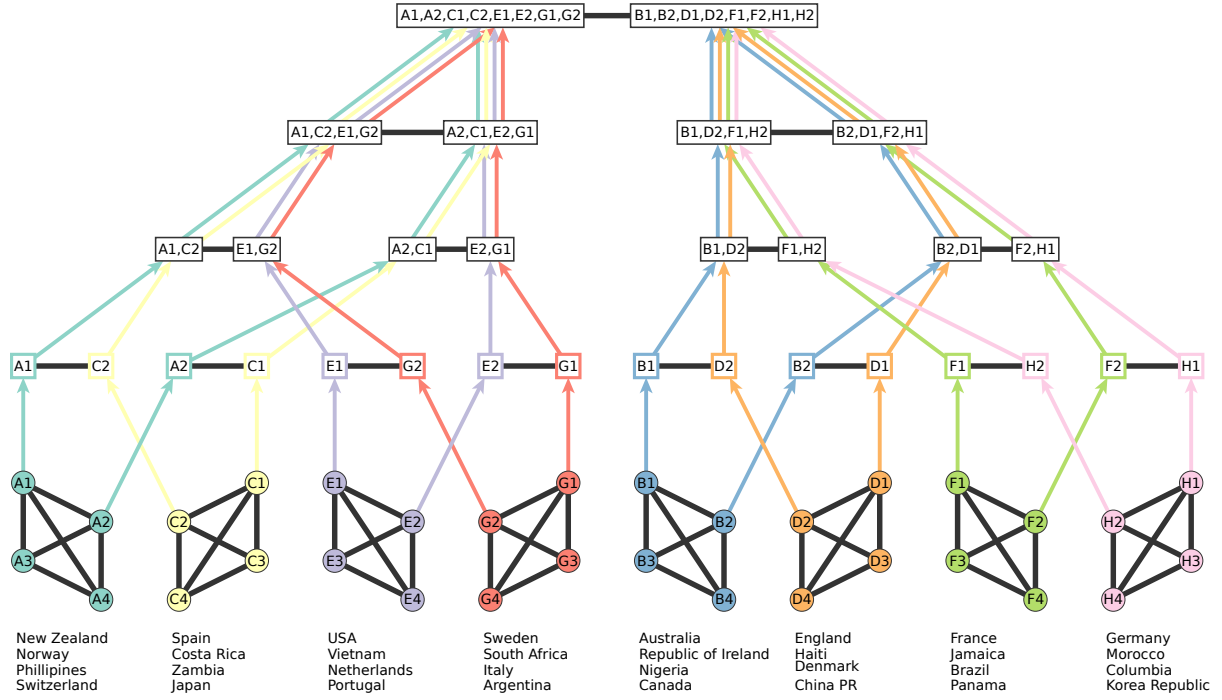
A1,A2,C1,C2,E1,E2,G1,G2
B1,B2,D1,D2,F1,F2,H1,H2

A1,C2,E1,G2
A2,C1,E2,G1
B1,D2,F1,H2
B2,D1,F2,H1

A1,C2
E1,G2
A2,C1
E2,G1
B1,D2
F1,H2
B2,D1
F2,H1

A1
C2
A2
C1
E1
G2
E2
G1
B1
D2
B2
D1
F1
H2
F2
H1

A1
A2
A3
A4
C1
C2
C3
C4
E1
E2
E3
E4
G1
G2
G3
G4
B1
B2
B3
B4
D1
D2
D3
D4
F1
F2
F3
F4
H1
H2
H3
H4

New Zealand
Norway
Phillipines
Switzerland

Spain
Costa Rica
Zambia
Japan

USA
Vietnam
Netherlands
Portugal

Sweden
South Africa
Italy
Argentina

Australia
Republic of Ireland
Nigeria
Canada

England
Haiti
Denmark
China PR

France
Jamaica
Brazil
Panama

Germany
Morocco
Columbia
Korea Republic